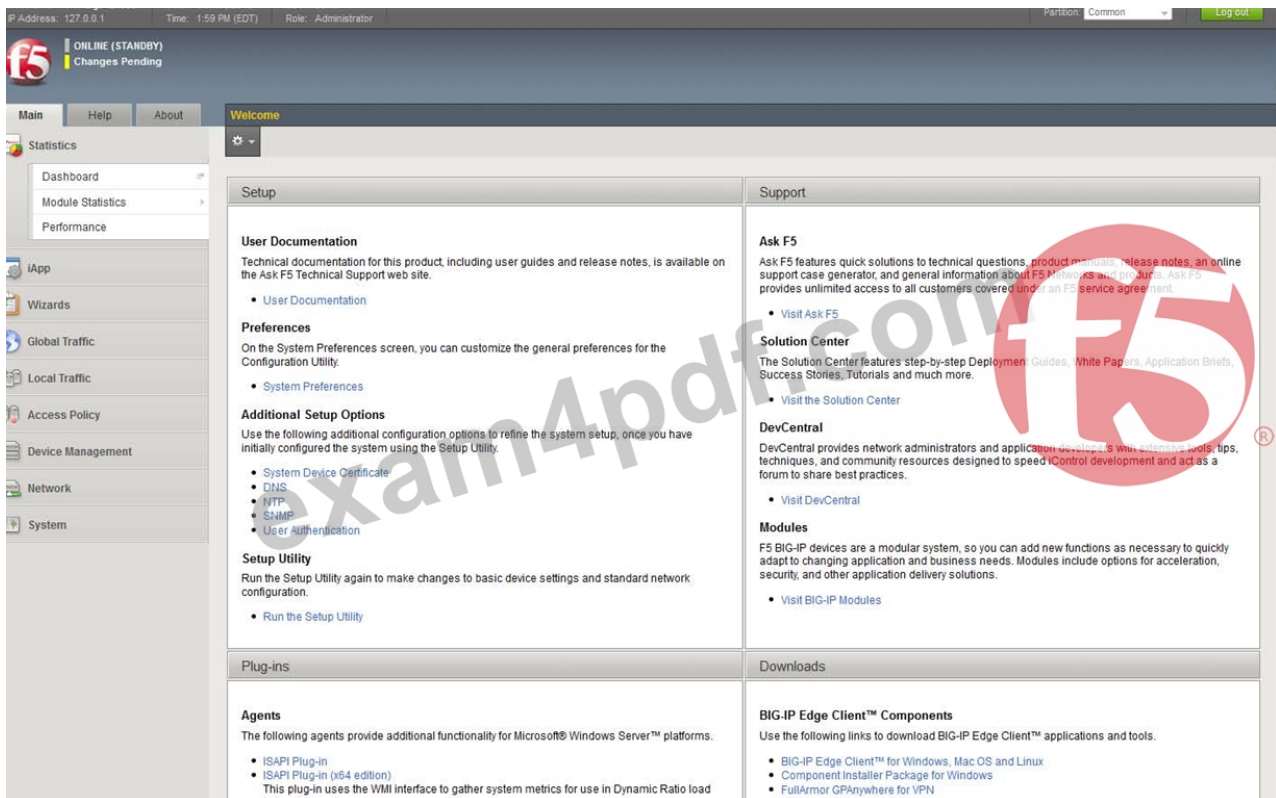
IP Address: 127.0.0.1 Time: 1:59 PM (EDT) Role: Administrator

Partition: Common

Log out

f5

ONLINE (STANDBY)
Changes Pending

Main Help About

Welcome

Statistics

Dashboard
Module Statistics
Performance

iApp
Wizards
Global Traffic
Local Traffic
Access Policy
Device Management
Network
System

Setup

User Documentation
Technical documentation for this product, including user guides and release notes, is available on the Ask F5 Technical Support web site.

• User Documentation

Preferences
On the System Preferences screen, you can customize the general preferences for the Configuration Utility.

• System Preferences

Additional Setup Options
Use the following additional configuration options to refine the system setup, once you have initially configured the system using the Setup Utility.

• System Device Certificate
• DNS
• NTP
• SNMP
• User Authentication

Setup Utility
Run the Setup Utility again to make changes to basic device settings and standard network configuration.

• Run the Setup Utility

Support

Ask F5
Ask F5 features quick solutions to technical questions, product manuals, release notes, an online support case generator, and general information about F5 Networks and products. Ask F5 provides unlimited access to all customers covered under an F5 service agreement.

• Visit Ask F5

Solution Center
The Solution Center features step-by-step Deployment Guides, White Papers, Application Briefs, Success Stories, Tutorials and much more.

• Visit the Solution Center

DevCentral
DevCentral provides network administrators and application developers with extensive tools, tips, techniques, and community resources designed to speed iControl development and act as a forum to share best practices.

• Visit DevCentral

Modules
F5 BIG-IP devices are a modular system, so you can add new functions as necessary to quickly adapt to changing application and business needs. Modules include options for acceleration, security, and other application delivery solutions.

• Visit BIG-IP Modules

Plug-ins

Agents
The following agents provide additional functionality for Microsoft® Windows Server™ platforms.

• ISAPI Plug-in
• ISAPI Plug-in (x64 edition)
This plug-in uses the WMI interface to gather system metrics for use in Dynamic Ratio load

Downloads

BIG-IP Edge Client™ Components
Use the following links to download BIG-IP Edge Client™ applications and tools.

• BIG-IP Edge Client™ for Windows, Mac OS and Linux
• Component Installer Package for Windows
• FullArmor GPAnywhere for VPN

exam4pdf.com